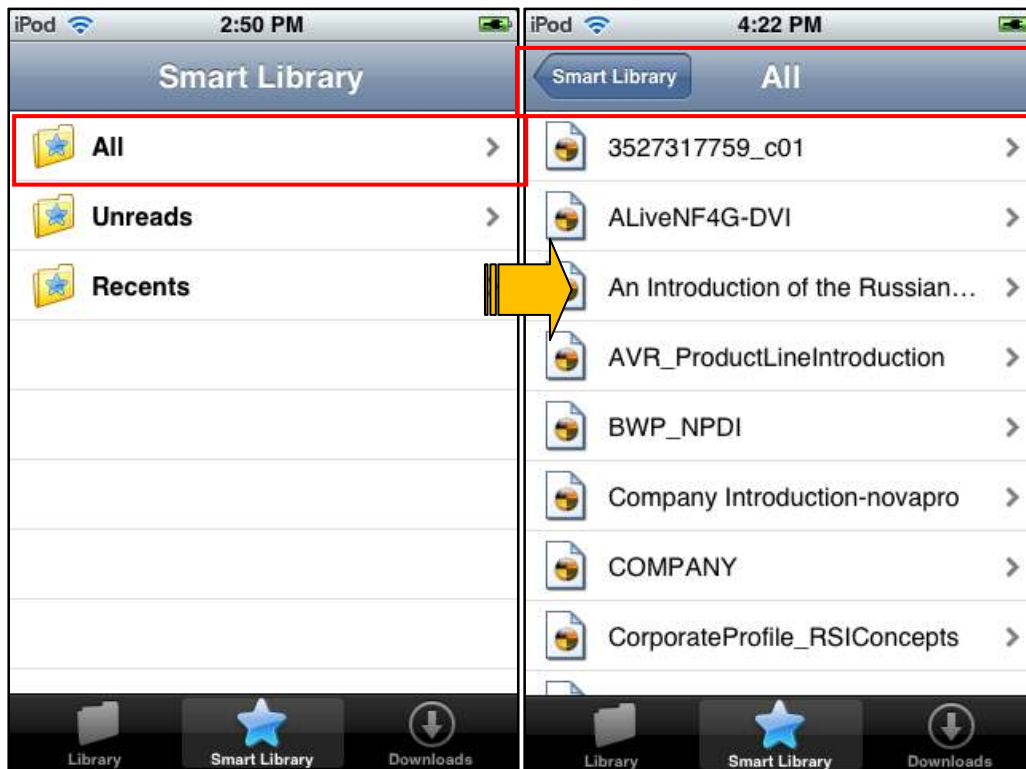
iPod 2:50 PM

Smart Library

All

Unreads

Recents

Library Smart Library Downloads

iPod 4:22 PM

Smart Library All

3527317759_c01

ALiveNF4G-DVI

An Introduction of the Russian...

AVR_ProductLineIntroduction

BWP_NPDI

Company Introduction-novapro

COMPANY

CorporateProfile_RSIConcepts

Library Smart Library Downloads